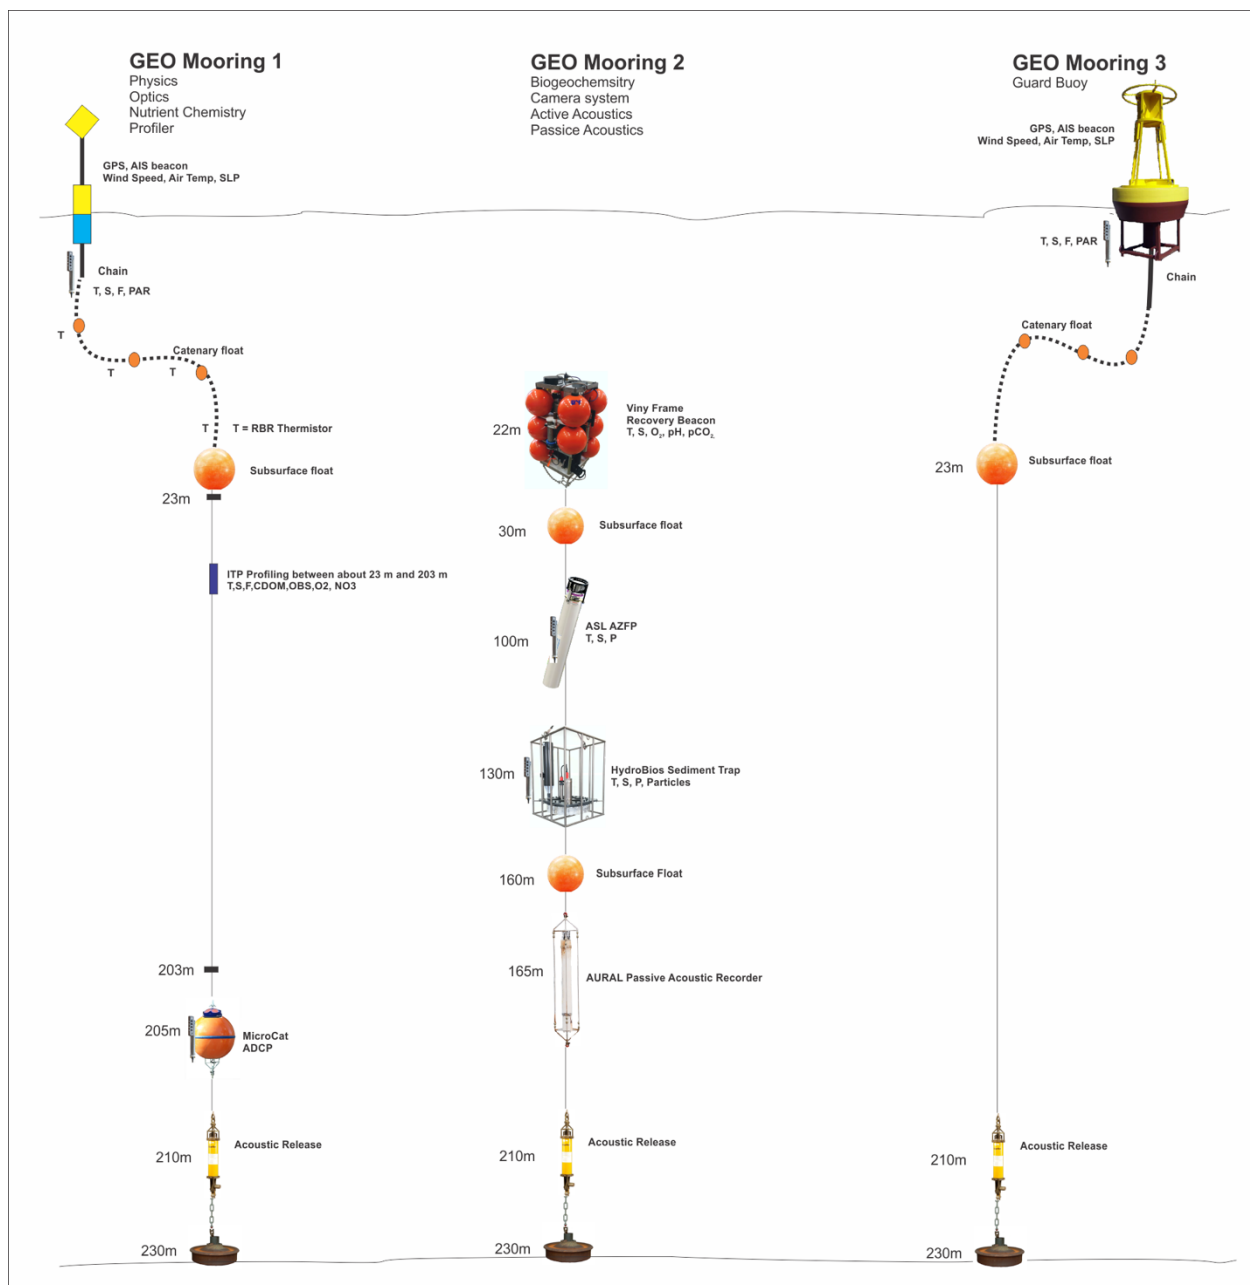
GEO Mooring 1
Physics
Optics
Nutrient Chemistry
Profiler

GPS, AIS beacon
Wind Speed, Air Temp, SLP

Chain
T, S, F, PAR

T
T
T
Catenary float
T
T = RBR Thermistor

Subsurface float
23m

ITP Profiling between about 23 m and 203 m
T,S,F,CDOM,OBS,O2, NO3

203m
205m
MicroCat
ADCP

210m
Acoustic Release

230m

GEO Mooring 2
Biogeochemistry
Camera system
Active Acoustics
Passice Acoustics

22m
Viny Frame
Recovery Beacon
T, S, $O_2$, pH, $pCO_2$

30m
Subsurface float

100m
ASL AZFP
T, S, P

130m
HydroBios Sediment Trap
T, S, P, Particles

160m
Subsurface Float

165m
AURAL Passive Acoustic Recorder

210m
Acoustic Release

230m

GEO Mooring 3
Guard Buoy

GPS, AIS beacon
Wind Speed, Air Temp, SLP

T, S, F, PAR
Chain

Catenary float

23m
Subsurface float

210m
Acoustic Release

230m